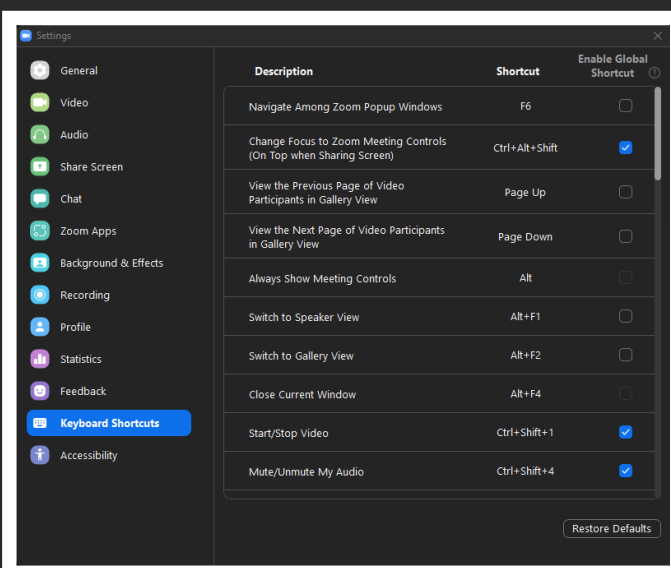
Settings

General
Video
Audio
Share Screen
Chat
Zoom Apps
Background & Effects
Recording
Profile
Statistics
Feedback
Keyboard Shortcuts
Accessibility

| Description | Shortcut | Enable Global Shortcut ? |
|---|---|---|
| Navigate Among Zoom Popup Windows | F6 | ☐ |
| Change Focus to Zoom Meeting Controls (On Top when Sharing Screen) | Ctrl+Alt+Shift | ☑ |
| View the Previous Page of Video Participants in Gallery View | Page Up | ☐ |
| View the Next Page of Video Participants in Gallery View | Page Down | ☐ |
| Always Show Meeting Controls | Alt | |
| Switch to Speaker View | Alt+F1 | ☐ |
| Switch to Gallery View | Alt+F2 | ☐ |
| Close Current Window | Alt+F4 | |
| Start/Stop Video | Ctrl+Shift+1 | ☑ |
| Mute/Unmute My Audio | Ctrl+Shift+4 | ☑ |

Restore Defaults